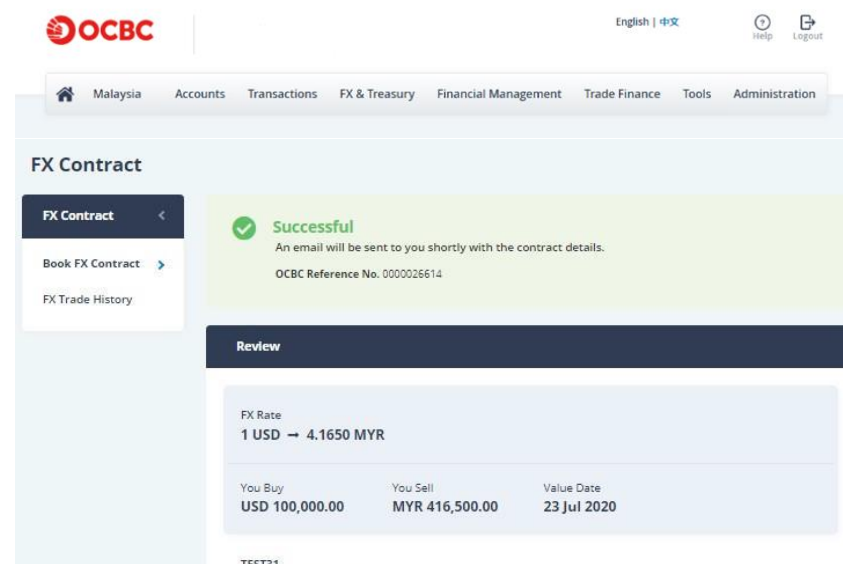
OCBC

English | 中文

Help Logout

Malaysia Accounts Transactions FX & Treasury Financial Management Trade Finance Tools Administration

FX Contract

FX Contract

Book FX Contract

FX Trade History

Successful

An email will be sent to you shortly with the contract details.

OCBC Reference No. 0000026614

Review

FX Rate

1 USD → 4.1650 MYR

| You Buy | You Sell | Value Date |
|---|---|---|
| USD 100,000.00 | MYR 416,500.00 | 23 Jul 2020 |

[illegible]